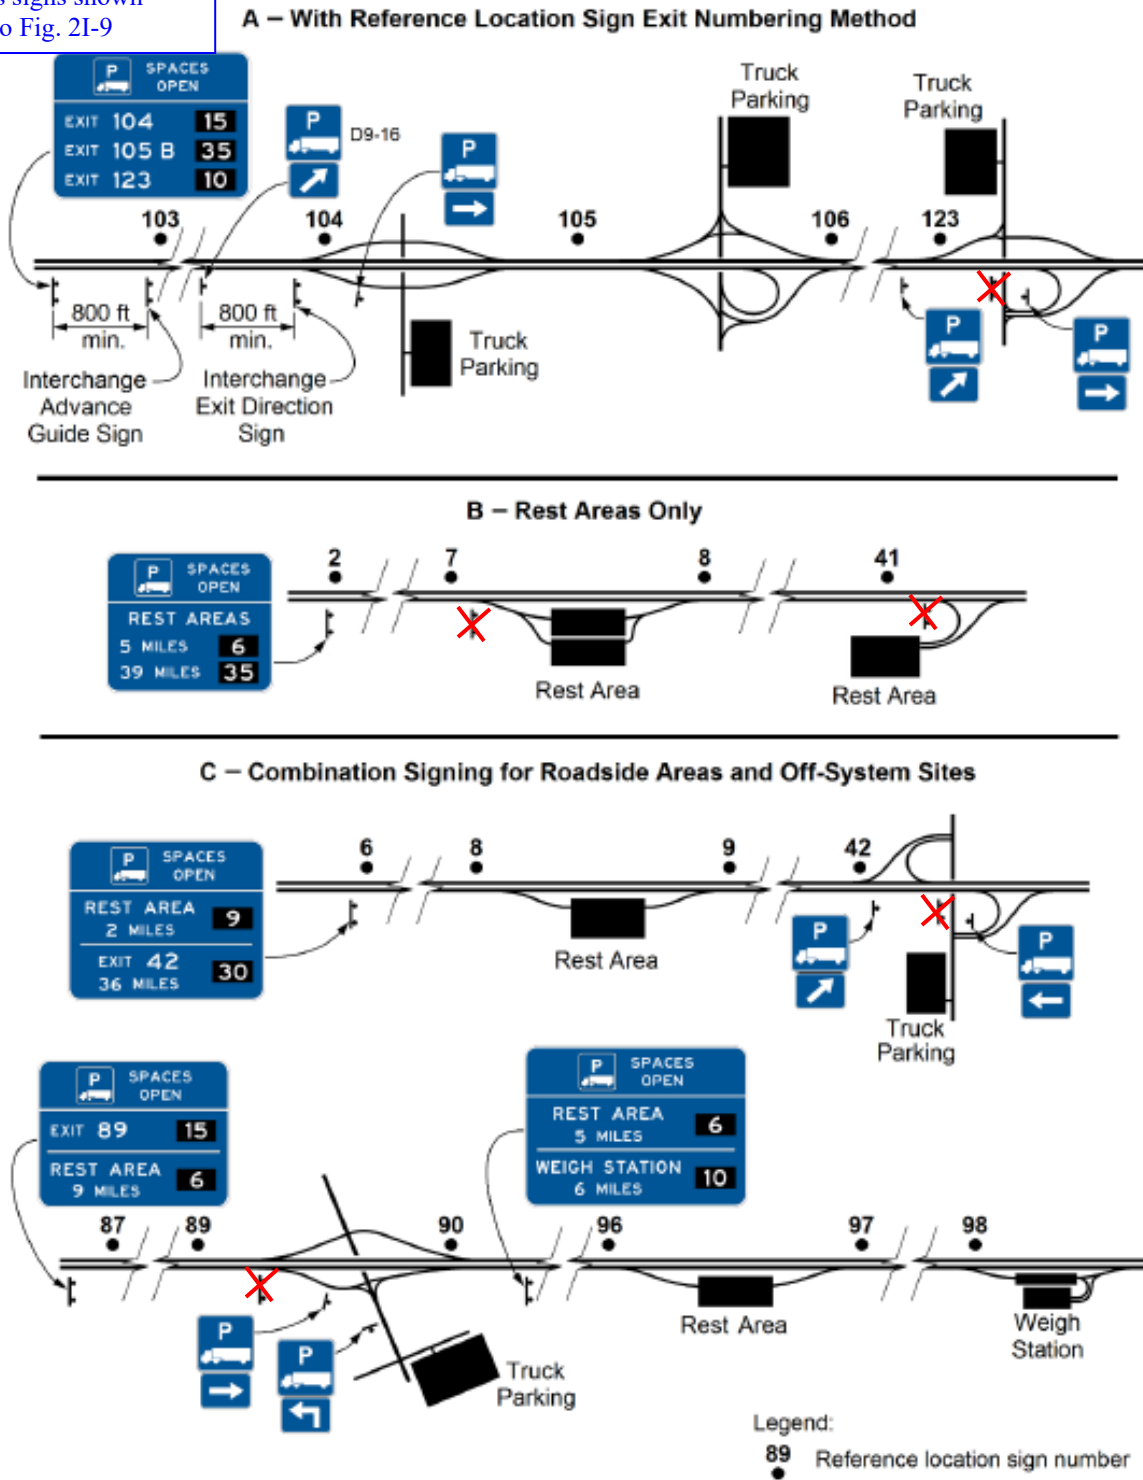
s signs shown
o Fig. 2I-9

A – With Reference Location Sign Exit Numbering Method

P SPACES OPEN
EXIT 104 15
EXIT 105 B 35
EXIT 123 10

P
D9-16

P

Truck Parking

Truck Parking

103
104
105
106
123

800 ft min.
800 ft min.

Interchange Advance Guide Sign

Interchange Exit Direction Sign

Truck Parking

P
P

B – Rest Areas Only

P SPACES OPEN
REST AREAS
5 MILES 6
39 MILES 35

2
7
8
41

Rest Area
Rest Area

C – Combination Signing for Roadside Areas and Off-System Sites

P SPACES OPEN
REST AREA 9
2 MILES
EXIT 42 30
36 MILES

6
8
9
42

Rest Area

P
P

Truck Parking

P SPACES OPEN
EXIT 89 15
REST AREA 6
9 MILES

P SPACES OPEN
REST AREA 6
5 MILES
WEIGH STATION 10
6 MILES

87
89
90
96
97
98

P
P

Truck Parking

Rest Area

Weigh Station

Legend:
89 Reference location sign number